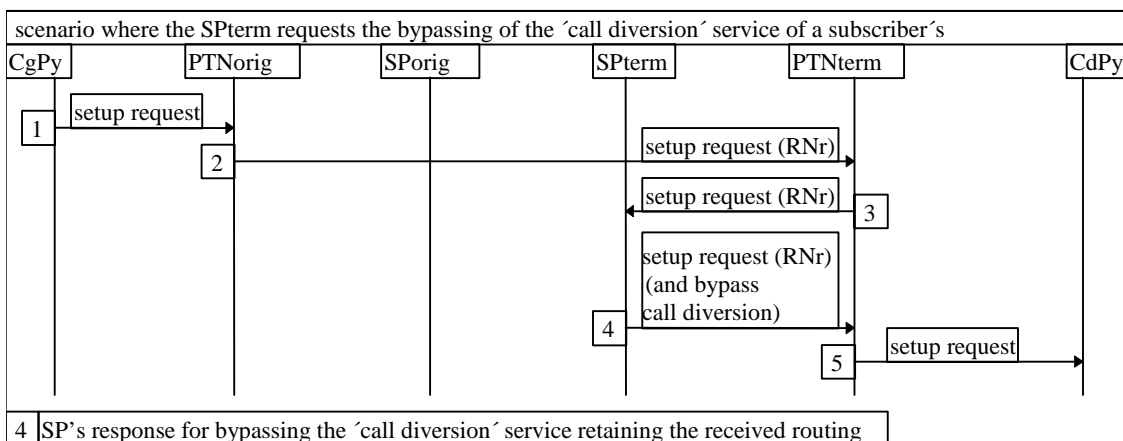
scenario where the SPterm requests the bypassing of the ´call diversion´ service of a subscriber´s

CgPy
PTNorig
SPorig
SPterm
PTNterm
CdPy

1
setup request

2
setup request (RNr)

setup request (RNr)
3

setup request (RNr) (and bypass call diversion)
4

5
setup request

4 SP’s response for bypassing the ´call diversion´ service retaining the received routing